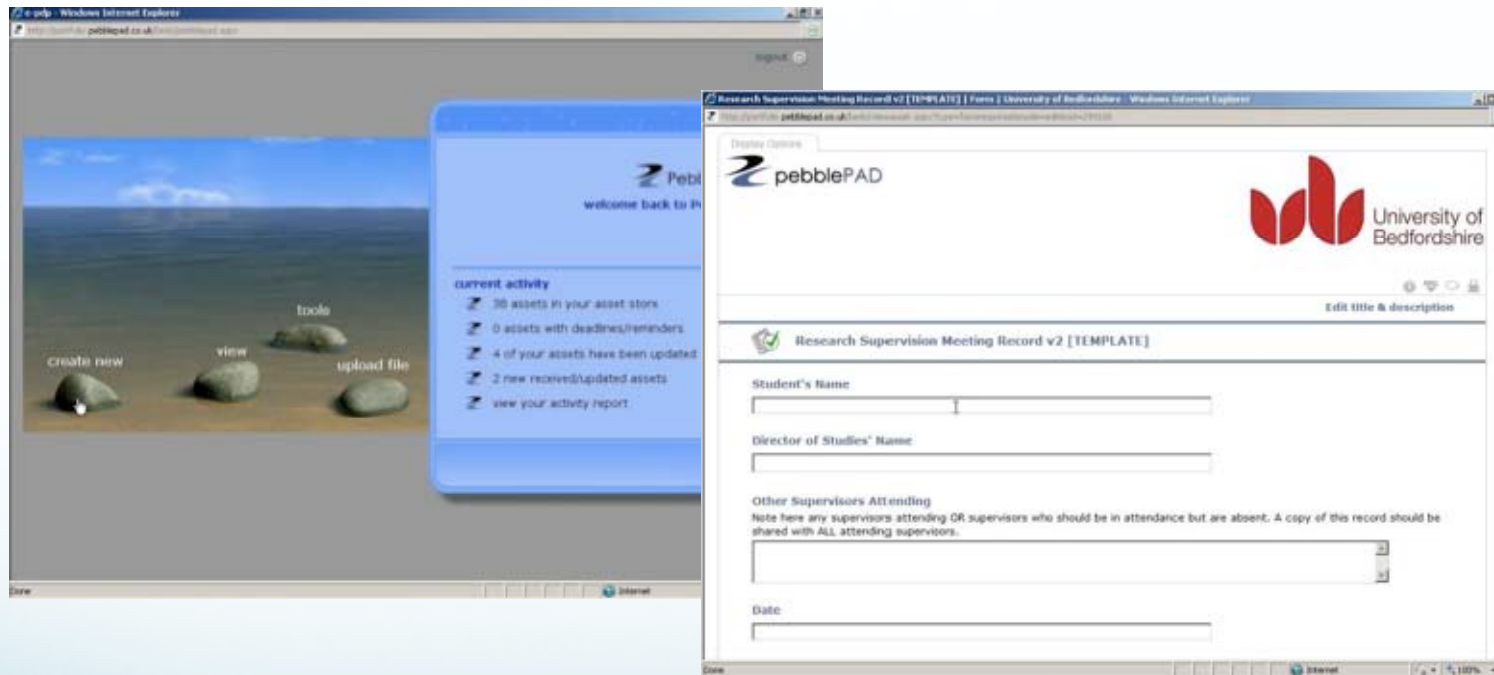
e-pdp - Windows Internet Explorer

http://portfolio.pebblepad.co.uk/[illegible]

logout

Pebbl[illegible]

welcome back to P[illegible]

current activity

38 assets in your asset store

0 assets with deadlines/reminders

4 of your assets have been updated

2 new received/updated assets

view your activity report

tools

create new

view

upload file

Done

Internet

Research Supervision Meeting Record v2 [TEMPLATE] | Form | University of Bedfordshire - Windows Internet Explorer

http://portfolio.pebblepad.co.uk/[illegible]

Display Options

pebblePAD

University of Bedfordshire

Edit title & description

Research Supervision Meeting Record v2 [TEMPLATE]

Student's Name

Director of Studies' Name

Other Supervisors Attending

Note here any supervisors attending OR supervisors who should be in attendance but are absent. A copy of this record should be shared with ALL attending supervisors.

Date

Done

Internet

100%